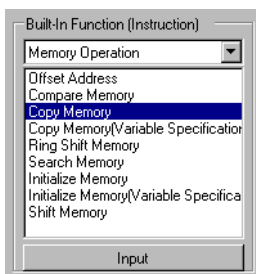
Built-In Function (Instruction)

Memory Operation

Offset Address
Compare Memory
Copy Memory
Copy Memory(Variable Specification
Ring Shift Memory
Search Memory
Initialize Memory
Initialize Memory(Variable Specifica
Shift Memory

Input